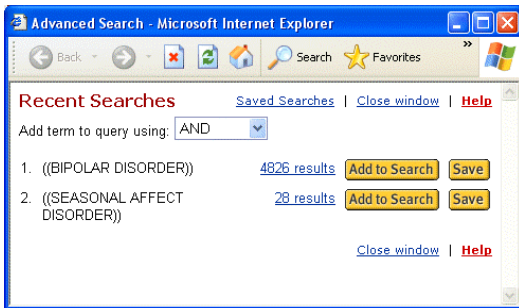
Advanced Search - Microsoft Internet Explorer

Back Search Favorites »

Recent Searches Saved Searches | Close window | Help

Add term to query using: AND

1. ((BIPOLAR DISORDER)) 4826 results Add to Search Save

2. ((SEASONAL AFFECT DISORDER)) 28 results Add to Search Save

Close window | Help